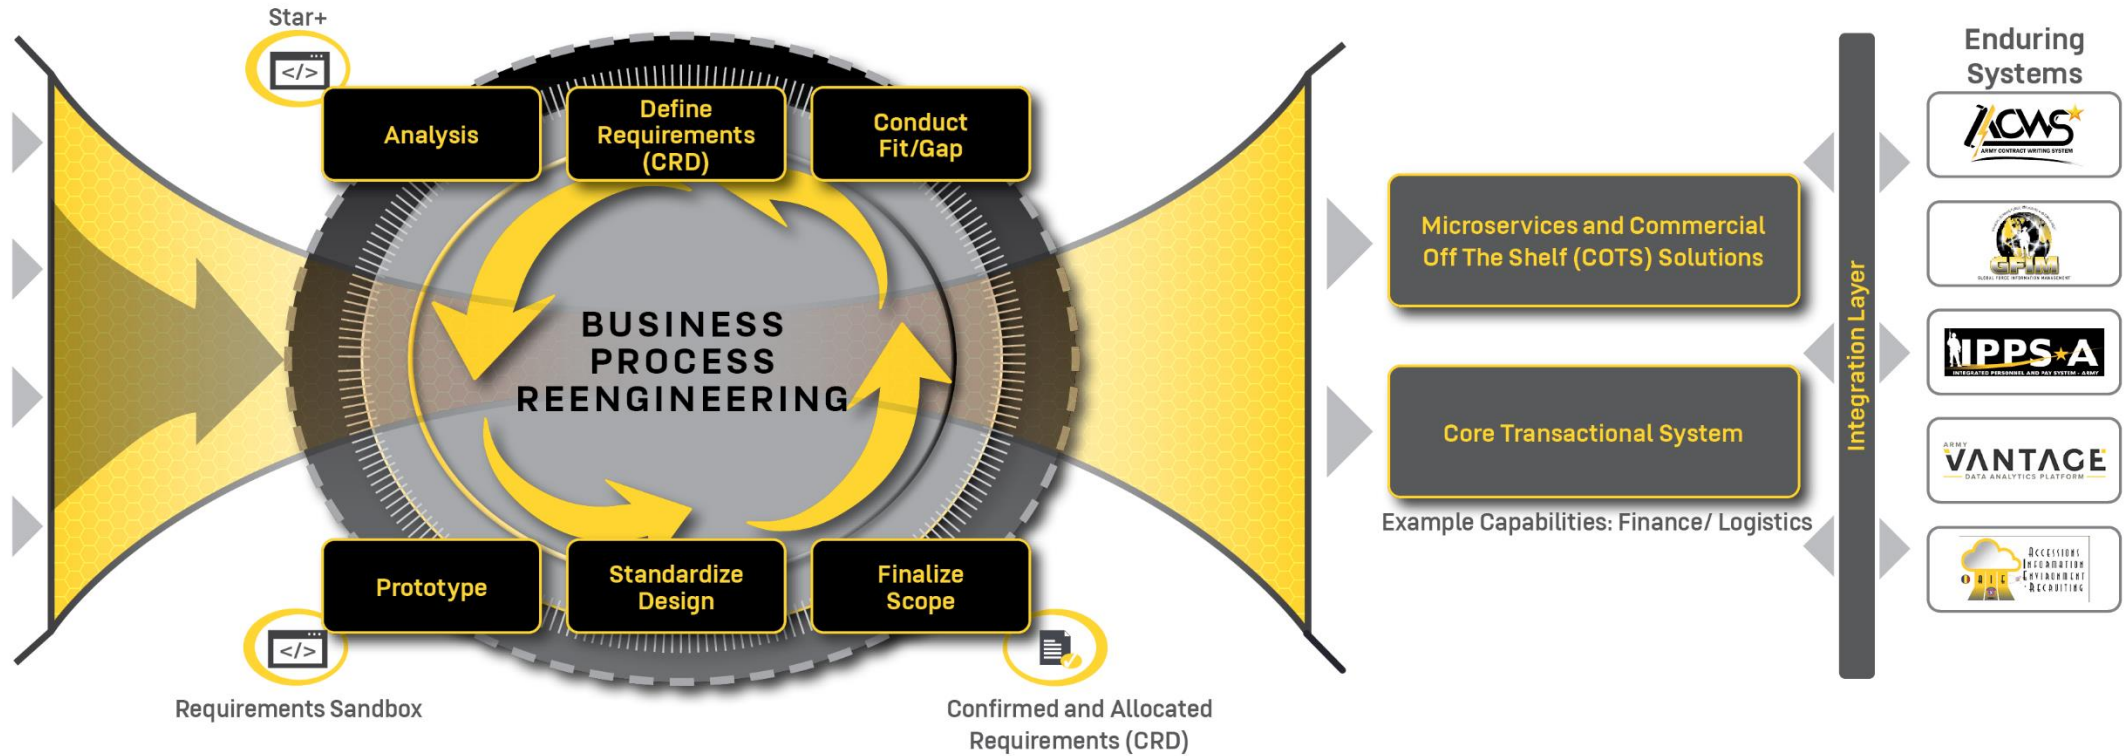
Star+

</>

Analysis

Define Requirements (CRD)

Conduct Fit/Gap

BUSINESS PROCESS REENGINEERING

Prototype

Standardize Design

Finalize Scope

</>

Requirements Sandbox

Confirmed and Allocated Requirements (CRD)

Microservices and Commercial Off The Shelf (COTS) Solutions

Core Transactional System

Example Capabilities: Finance/ Logistics

Integration Layer

Enduring Systems

ACWS
ARMY CONTRACT WRITING SYSTEM

GFIM
GLOBAL FORCE INFORMATION MANAGEMENT

IPPS-A
INTEGRATED PERSONNEL AND PAY SYSTEM - ARMY

ARMY
VANTAGE
DATA ANALYTICS PLATFORM

AIE
Accessions Information Environment - Recruiting